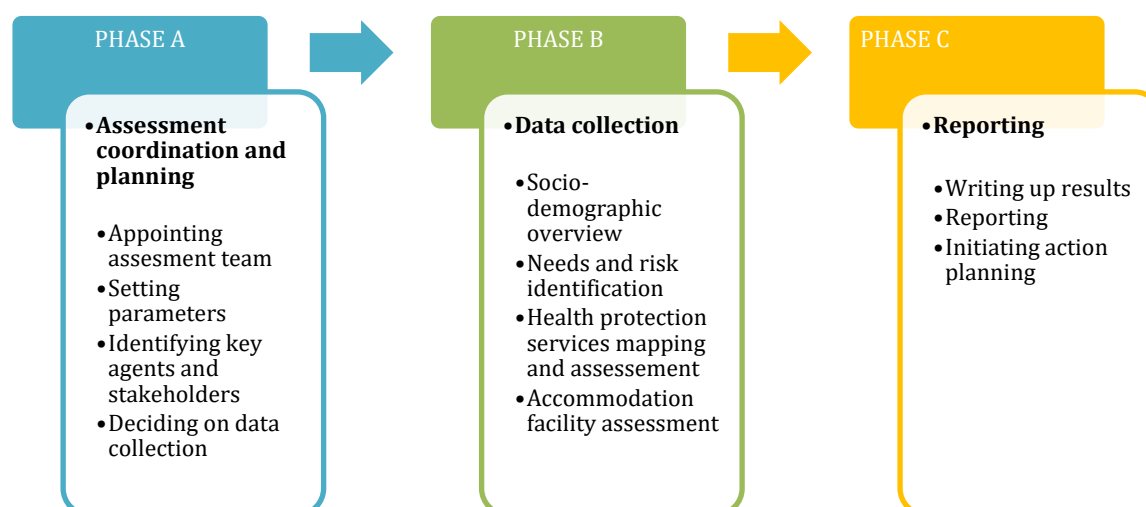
PHASE A

• Assessment coordination and planning

• Appointing assesment team
• Setting parameters
• Identifying key agents and stakeholders
• Deciding on data collection

PHASE B

• Data collection

• Socio-demographic overview
• Needs and risk identification
• Health protection services mapping and assesement
• Accommodation facility assessment

PHASE C

• Reporting

• Writing up results
• Reporting
• Initiating action planning